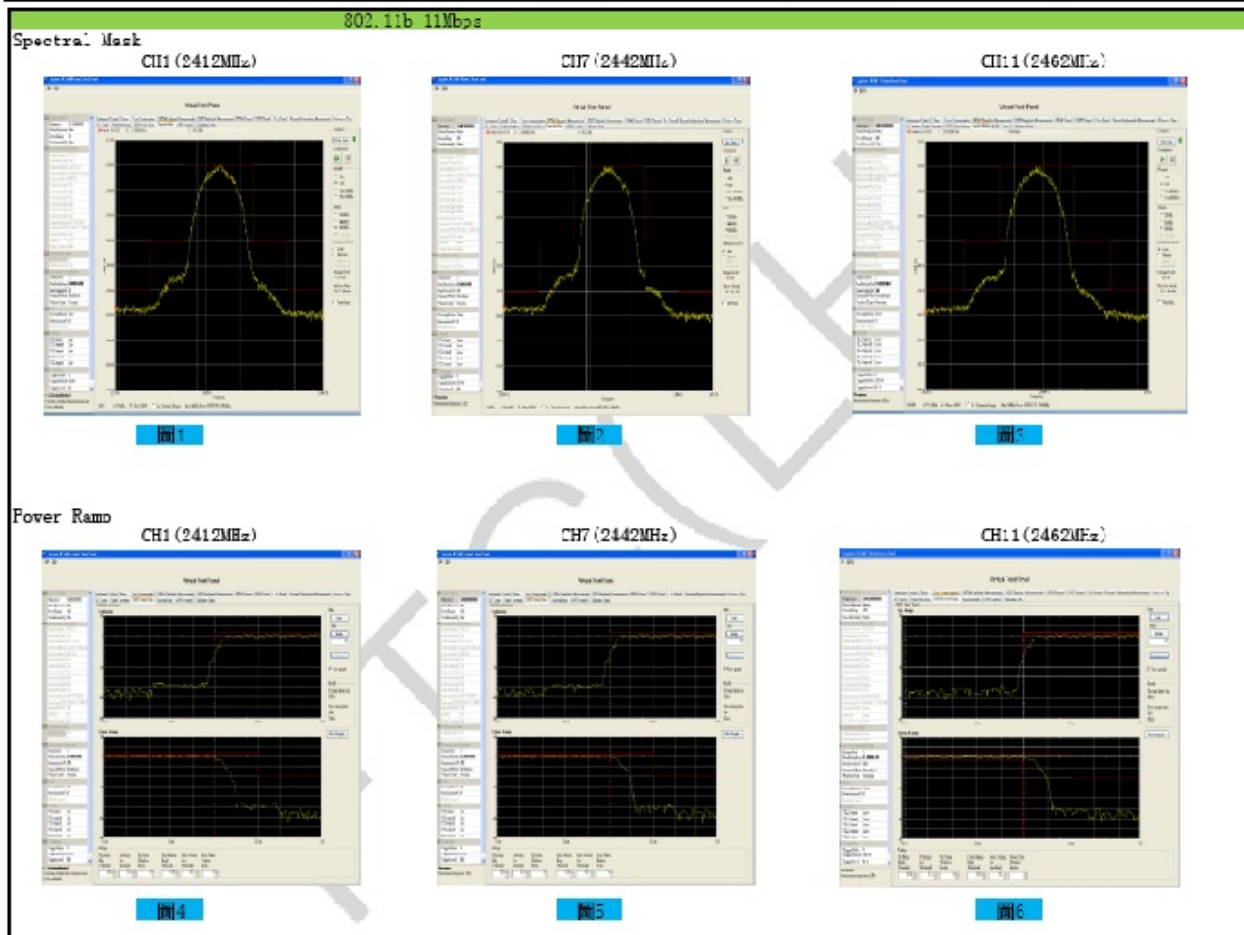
802.11b 11Mbps
Spectral Mask
CH1(2412MHz)
CH7(2442MHz)
CH11(2462MHz)

Virtual Front Panel

Virtual Front Panel

Virtual Front Panel

图1
图2
图3

Power Ramp
CH1(2412MHz)
CH7(2442MHz)
CH11(2462MHz)

Virtual Front Panel

Virtual Front Panel

Virtual Front Panel

图4
图5
图6